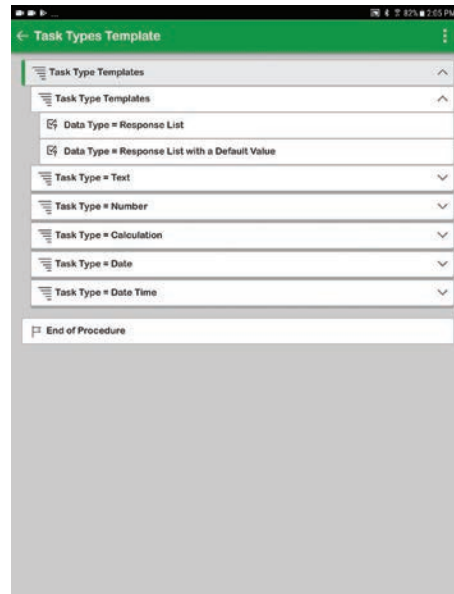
82% 2:05 PM

← Task Types Template

Task Type Templates

Task Type Templates

Data Type = Response List

Data Type = Response List with a Default Value

Task Type = Text

Task Type = Number

Task Type = Calculation

Task Type = Date

Task Type = Date Time

End of Procedure